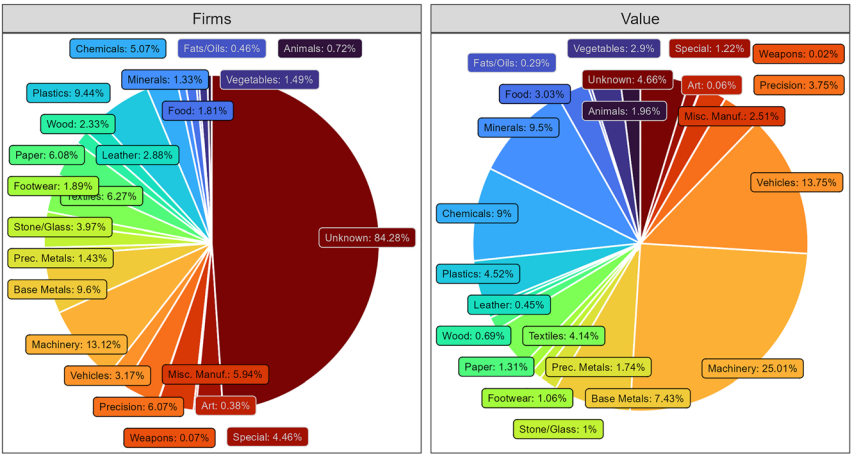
Firms

Chemicals: 5.07%
Fats/Oils: 0.46%
Animals: 0.72%
Minerals: 1.33%
Vegetables: 1.49%
Plastics: 9.44%
Food: 1.81%
Wood: 2.33%
Paper: 6.08%
Leather: 2.88%
Footwear: 1.89%
Textiles: 6.27%
Stone/Glass: 3.97%
Unknown: 84.28%
Prec. Metals: 1.43%
Base Metals: 9.6%
Machinery: 13.12%
Vehicles: 3.17%
Misc. Manuf.: 5.94%
Precision: 6.07%
Art: 0.38%
Weapons: 0.07%
Special: 4.46%

Value

Vegetables: 2.9%
Special: 1.22%
Weapons: 0.02%
Fats/Oils: 0.29%
Unknown: 4.66%
Art: 0.06%
Precision: 3.75%
Food: 3.03%
Animals: 1.96%
Misc. Manuf.: 2.51%
Minerals: 9.5%
Vehicles: 13.75%
Chemicals: 9%
Plastics: 4.52%
Leather: 0.45%
Wood: 0.69%
Textiles: 4.14%
Paper: 1.31%
Prec. Metals: 1.74%
Machinery: 25.01%
Footwear: 1.06%
Base Metals: 7.43%
Stone/Glass: 1%